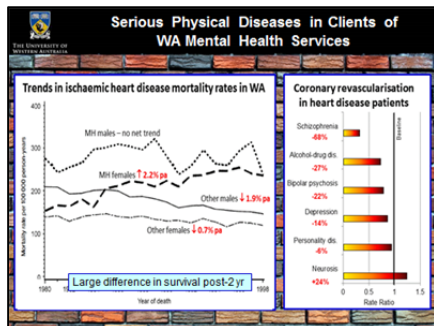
THE UNIVERSITY OF WESTERN AUSTRALIA

Serious Physical Diseases in Clients of WA Mental Health Services

Trends in ischaemic heart disease mortality rates in WA

400

300

200

100

0

Mortality rate per 100 000 person-years

MH males – no net trend

MH females ↑ 2.2% pa

Other males ↓ 1.9% pa

Other females ↓ 0.7% pa

Large difference in survival post-2 yr

1980

1998

Year of death

Coronary revascularisation in heart disease patients

Schizophrenia -68%

Alcohol-drug dis. -27%

Bipolar psychosis -22%

Depression -14%

Personality dis. -6%

Neurosis +24%

Baseline

0

0.5

1

1.5

Rate Ratio